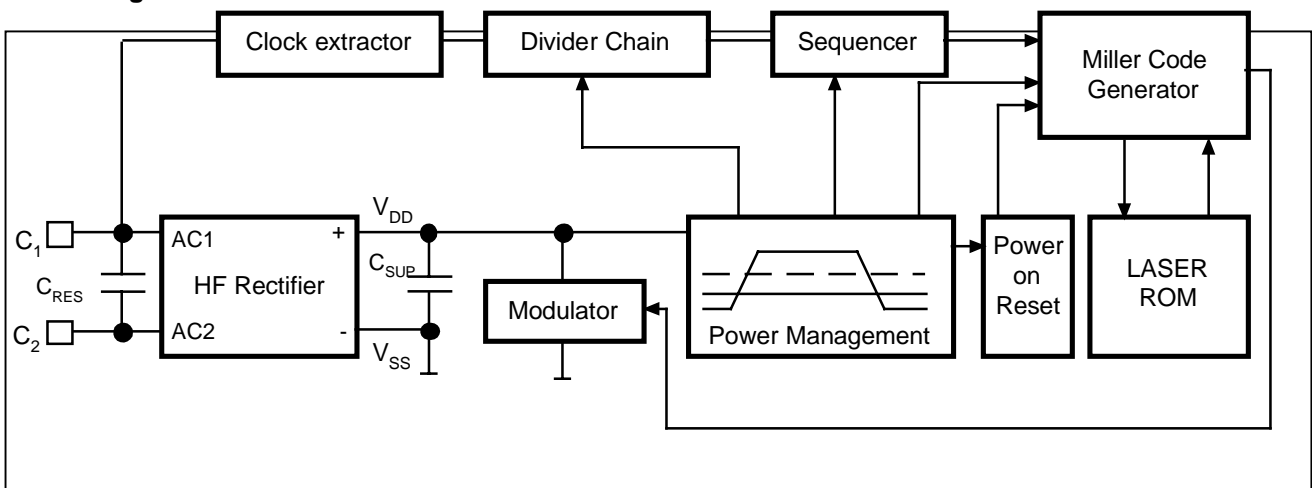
Clock extractor

Divider Chain

Sequencer

Miller Code Generator

$C_1$

$C_{RES}$

$C_2$

AC1

AC2

HF Rectifier

+

-

$V_{DD}$

$C_{SUP}$

$V_{SS}$

Modulator

Power Management

Power on Reset

LASER ROM